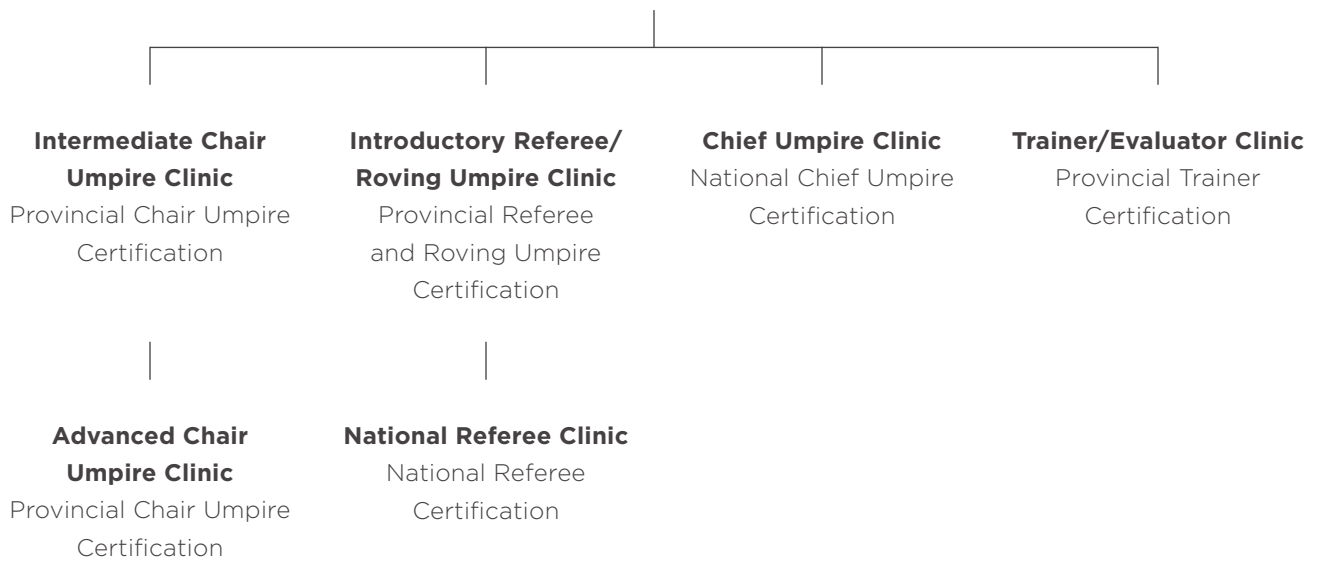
**Intermediate Chair Umpire Clinic**
Provincial Chair Umpire Certification

**Introductory Referee/ Roving Umpire Clinic**
Provincial Referee and Roving Umpire Certification

**Chief Umpire Clinic**
National Chief Umpire Certification

**Trainer/Evaluator Clinic**
Provincial Trainer Certification

**Advanced Chair Umpire Clinic**
Provincial Chair Umpire Certification

**National Referee Clinic**
National Referee Certification